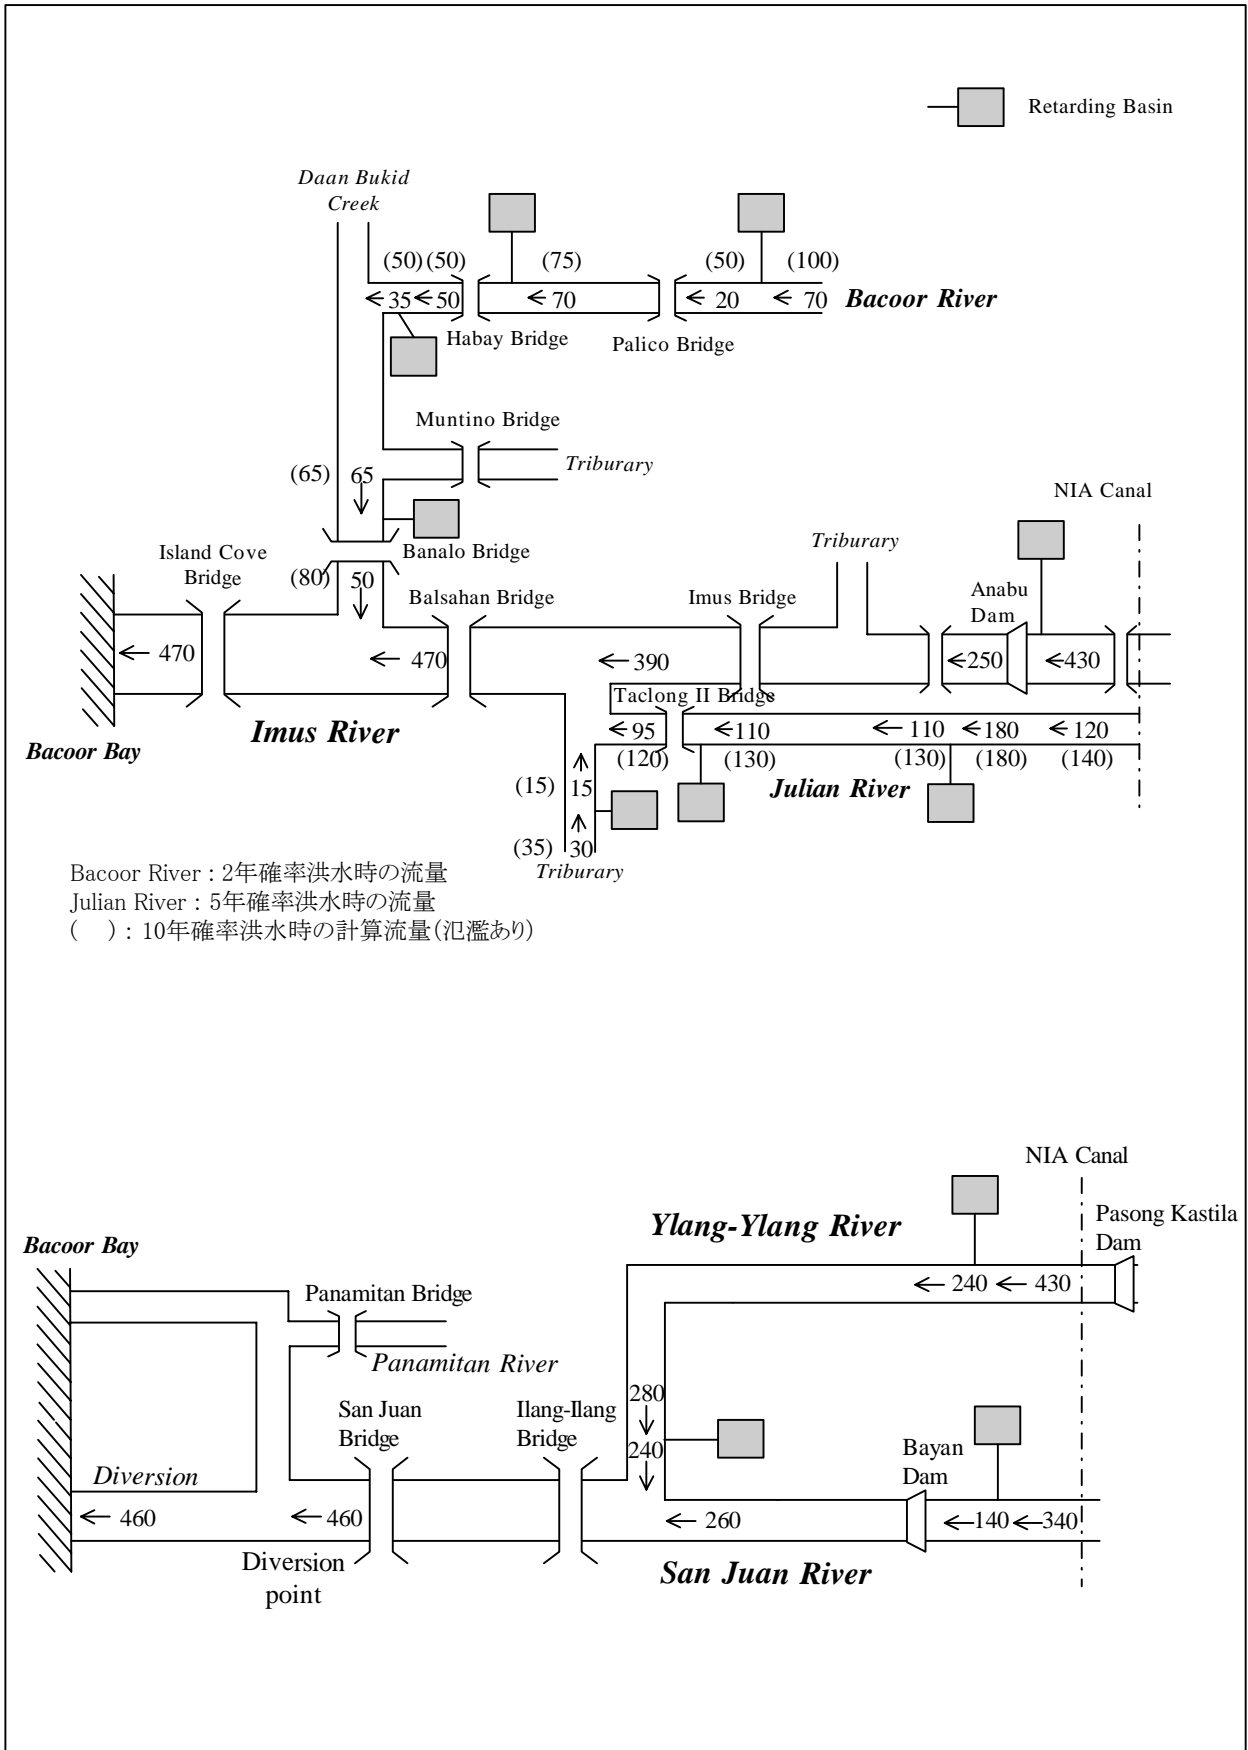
Retarding Basin

Daan Bukid Creek

(50) (50) (75) (50) (100)

← 35 ← 50 ← 70 ← 20 ← 70 Bacoor River

Habay Bridge

Palico Bridge

Muntino Bridge

Triburary

(65) 65

NIA Canal

Banalo Bridge

Island Cove Bridge

(80) 50

Triburary

Anabu Dam

Balsahan Bridge

Imus Bridge

← 470

← 470

← 390

← 250 ← 430

Taclong II Bridge

Imus River

← 95 ← 110 ← 110 ← 180 ← 120

Bacoor Bay

(120) (130) (130) (180) (140)

(15) 15

Julian River

(35) 30

Triburary

Bacoor River : 2年確率洪水時の流量
Julian River : 5年確率洪水時の流量
( ) : 10年確率洪水時の計算流量(氾濫あり)

NIA Canal

Ylang-Ylang River

Pasong Kastila Dam

Bacoor Bay

← 240 ← 430

Panamitan Bridge

Panamitan River

280

San Juan Bridge

Ilang-Ilang Bridge

240

Bayan Dam

Diversion

← 460 ← 460 ← 260 ← 140 ← 340

Diversion point

San Juan River